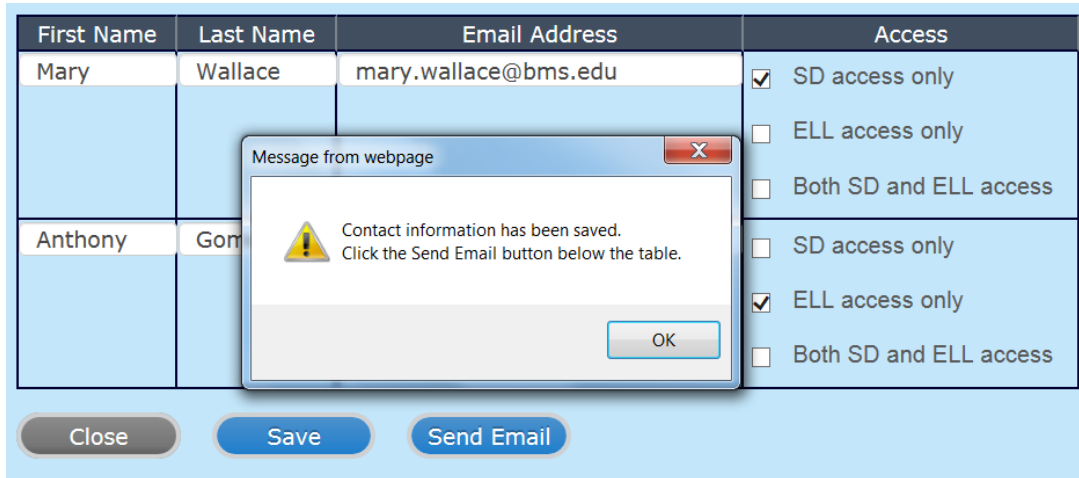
| First Name | Last Name | Email Address | Access |
|---|---|---|---|
| Mary | Wallace | mary.wallace@bms.edu | ☑ SD access only<br>☐ ELL access only<br>☐ Both SD and ELL access |
| Anthony | Gom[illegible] | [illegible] | ☐ SD access only<br>☑ ELL access only<br>☐ Both SD and ELL access |

Message from webpage

Contact information has been saved.
Click the Send Email button below the table.

OK

Close Save Send Email